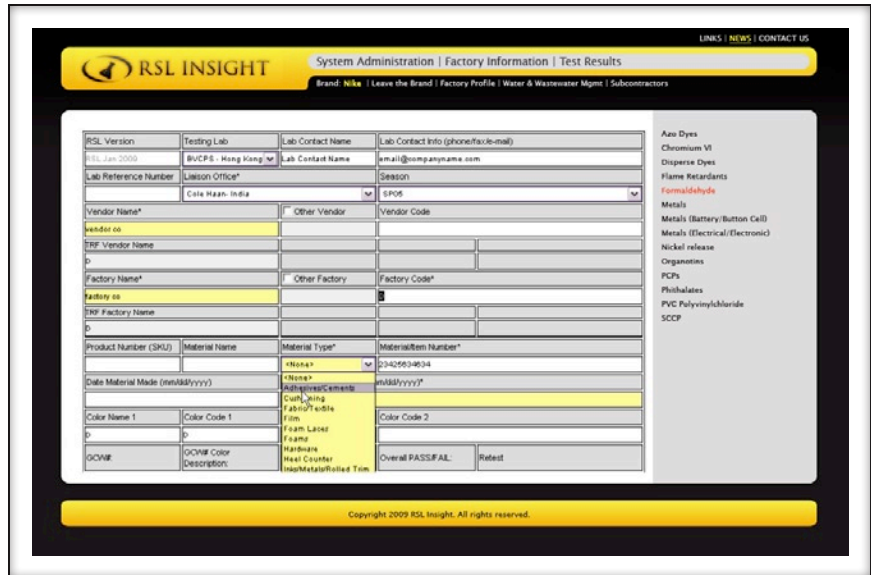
LINKS | NEWS | CONTACT US

RSL INSIGHT

System Administration | Factory Information | Test Results

Brand: Nike | Leave the Brand | Factory Profile | Water & Wastewater Mgmt | Subcontractors

| RSL Version | Testing Lab | Lab Contact Name | Lab Contact Info (phone/fax/e-mail) | |
|---|---|---|---|---|
| RSL Jan 2000 | BVCPS - Hong Kong | Lab Contact Name | email@companyname.com | |
| Lab Reference Number | Liaison Office* | | Season | |
| | Cole Haan- India | | SP06 | |
| Vendor Name* | | Other Vendor | Vendor Code | |
| vendor co | | | | |
| TRF Vendor Name | | | | |
| p | | | | |
| Factory Name* | | Other Factory | Factory Code* | |
| factory co | | | 3 | |
| TRF Factory Name | | | | |
| p | | | | |
| Product Number (SKU) | Material Name | Material Type* | Material/Item Number* | |
| | | <None> | 23425634634 | |
| Date Material Made (mm/dd/yyyy) | | <None> | m/dd/yyyy)* | |
| | | Adhesives/Cements | | |
| Color Name 1 | Color Code 1 | Cushioning | Color Code 2 | |
| p | p | Fabric/Textile | | |
| GCW#: | GCW# Color Description: | Film | Overall PASS/FAIL: | Retest |

Foam Laces
Foams
Hardware
Heel Counter
Inks/Metals/Rolled Trim

Azo Dyes
Chromium VI
Disperse Dyes
Flame Retardants
Formaldehyde
Metals
Metals (Battery/Button Cell)
Metals (Electrical/Electronic)
Nickel release
Organotins
PCPs
Phthalates
PVC Polyvinylchloride
SCCP

Copyright 2009 RSL Insight. All rights reserved.